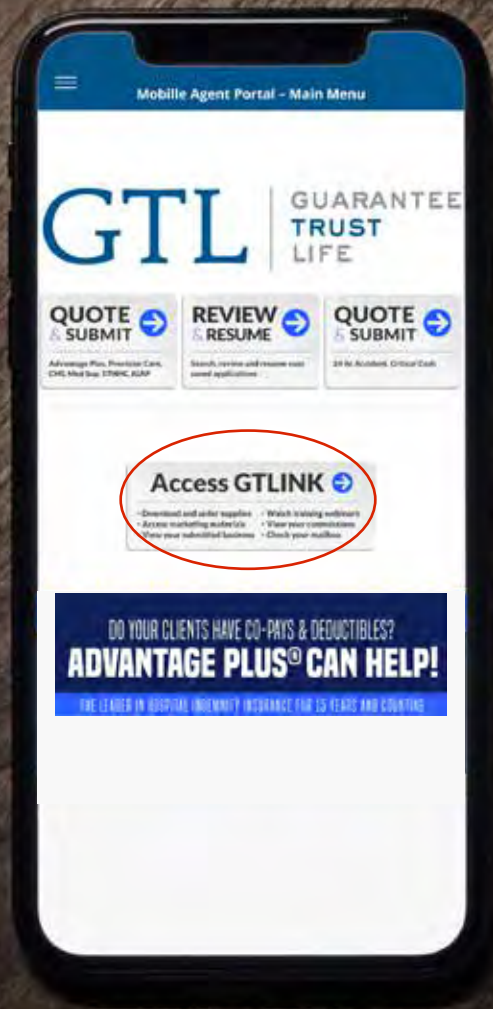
Mobille Agent Portal – Main Menu

GTL

GUARANTEE
TRUST
LIFE

QUOTE & SUBMIT
Advantage Plus, Precision Care, CHS, Med Sup, STNHC, ASAP

REVIEW & RESUME
Search, review and resume your saved applications

QUOTE & SUBMIT
24 hr. Accident, Critical Cash

Access GTLINK
• Download and order supplies
• Access marketing materials
• View your submitted business
• Watch training webinars
• View your commissions
• Check your mailbox

DO YOUR CLIENTS HAVE CO-PAYS & DEDUCTIBLES?
ADVANTAGE PLUS® CAN HELP!
THE LEADER IN HOSPITAL INDEMNITY INSURANCE FOR 15 YEARS AND COUNTING